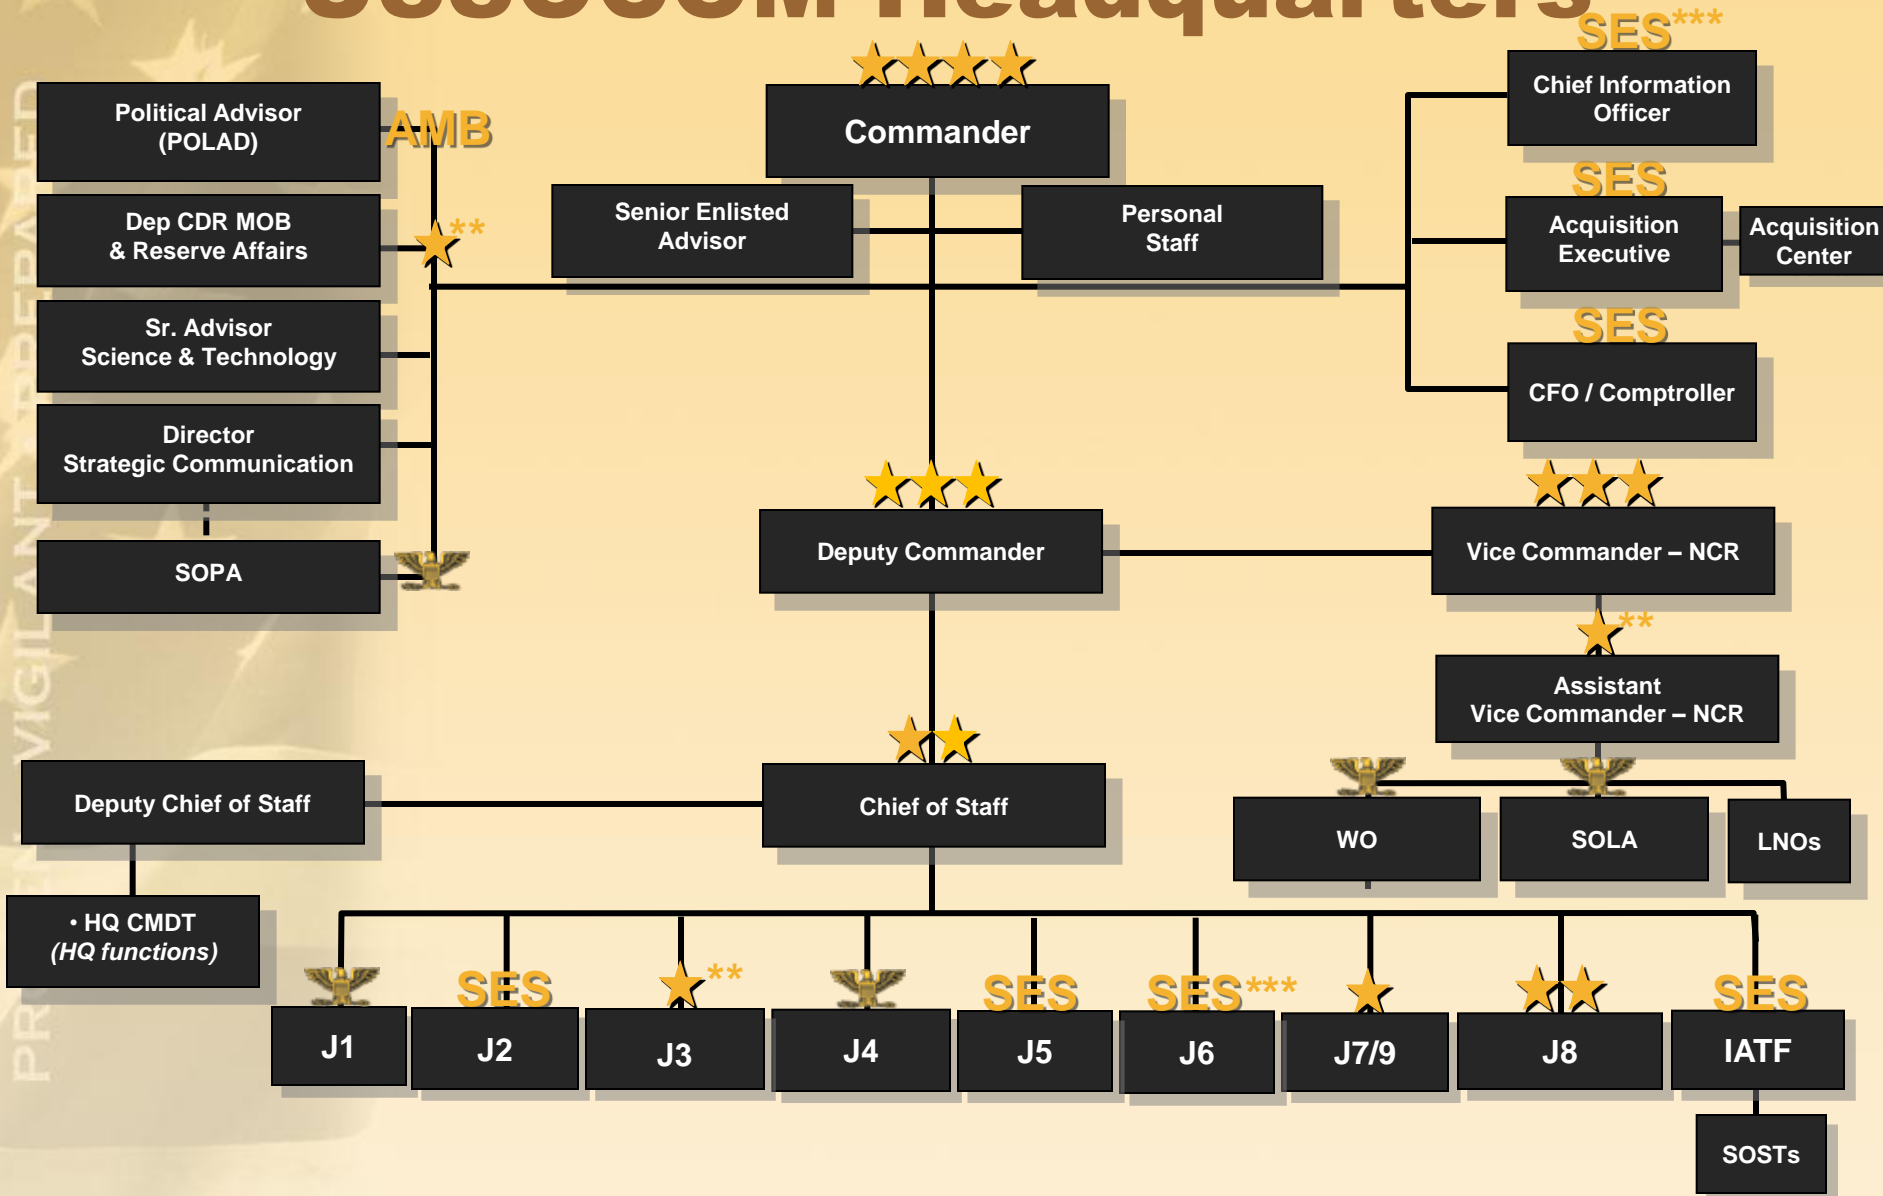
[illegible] Headquarters

Commander

Political Advisor (POLAD)

AMB

Dep CDR MOB & Reserve Affairs

**

Sr. Advisor Science & Technology

Director Strategic Communication

SOPA

Senior Enlisted Advisor

Personal Staff

SES***

Chief Information Officer

SES

Acquisition Executive

Acquisition Center

SES

CFO / Comptroller

Deputy Commander

Vice Commander – NCR

**

Assistant Vice Commander – NCR

Chief of Staff

Deputy Chief of Staff

• HQ CMDT (HQ functions)

WO

SOLA

LNOs

J1

SES

J2

**

J3

J4

SES

J5

SES***

J6

J7/9

J8

SES

IATF

SOSTs

VIGILANT PREPARED